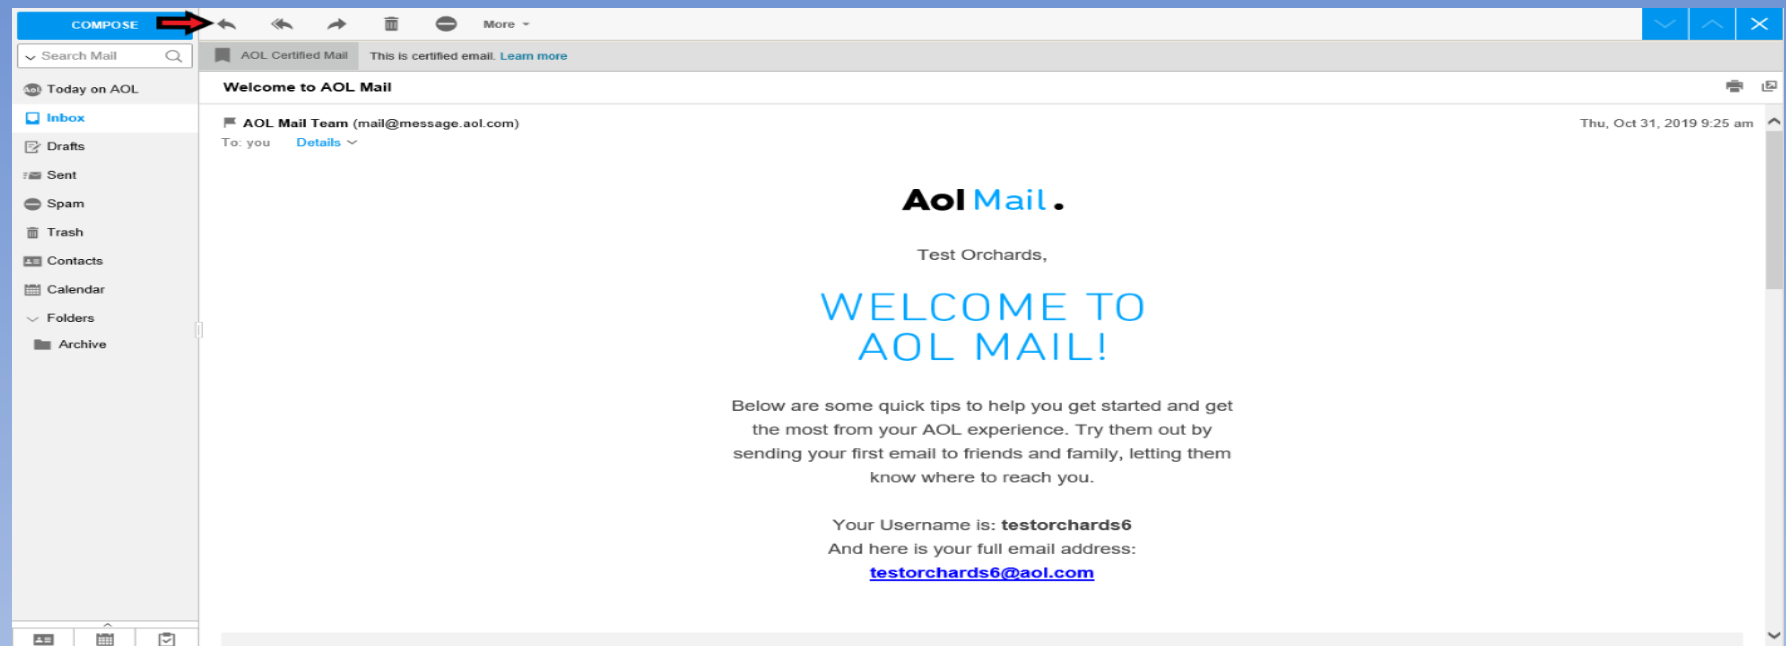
COMPOSE

More

Search Mail

Today on AOL
Inbox
Drafts
Sent
Spam
Trash
Contacts
Calendar
Folders
Archive

AOL Certified Mail This is certified email. Learn more

Welcome to AOL Mail

AOL Mail Team (mail@message.aol.com)
To: you Details

Thu, Oct 31, 2019 9:25 am

Aol Mail.

Test Orchards,

WELCOME TO AOL MAIL!

Below are some quick tips to help you get started and get the most from your AOL experience. Try them out by sending your first email to friends and family, letting them know where to reach you.

Your Username is: **testorchards6**
And here is your full email address:
testorchards6@aol.com